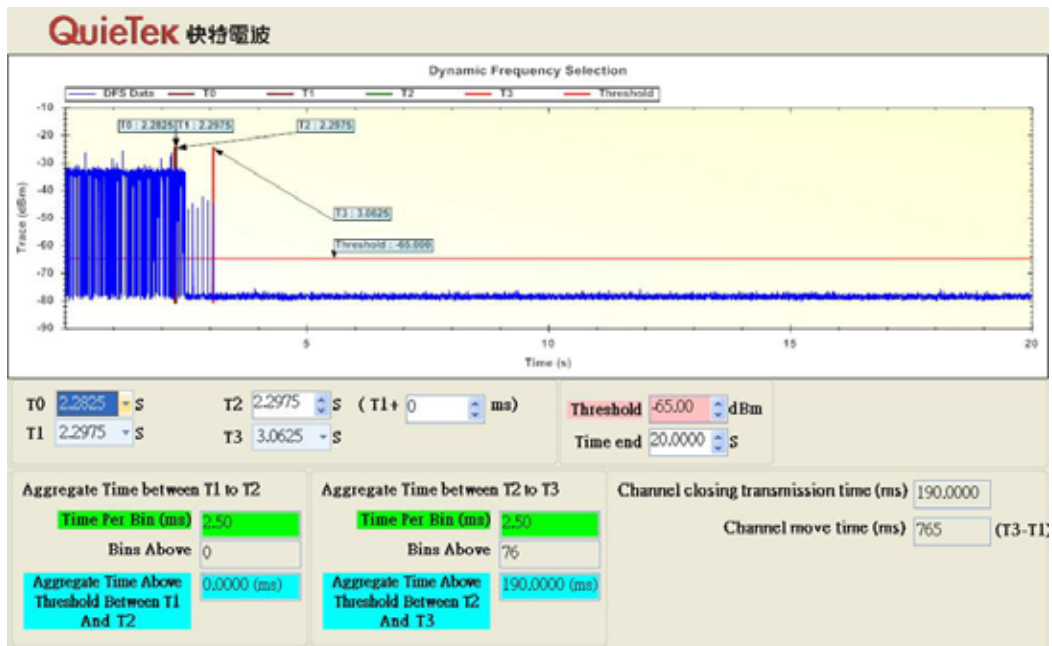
QuieTek 快特電波

Dynamic Frequency Selection

DFS Data T0 T1 T2 T3 Threshold

T0 : 2.2825 T1 : 2.2975 T2 : 2.2975 T3 : 3.0625 Threshold : -65.000

-10 -20 -30 -40 -50 -60 -70 -80 -90

Trace (dBm)

5 10 15 20

Time (s)

T0 2.2825 S
T1 2.2975 S
T2 2.2975 S ( T1+ 0 ms)
T3 3.0625 S

Threshold -65.00 dBm
Time end 20.0000 S

Aggregate Time between T1 to T2
Time Per Bin (ms) 2.50
Bins Above 0
Aggregate Time Above Threshold Between T1 And T2 0.0000 (ms)

Aggregate Time between T2 to T3
Time Per Bin (ms) 2.50
Bins Above 76
Aggregate Time Above Threshold Between T2 And T3 190.0000 (ms)

Channel closing transmission time (ms) 190.0000
Channel move time (ms) 765 (T3-T1)